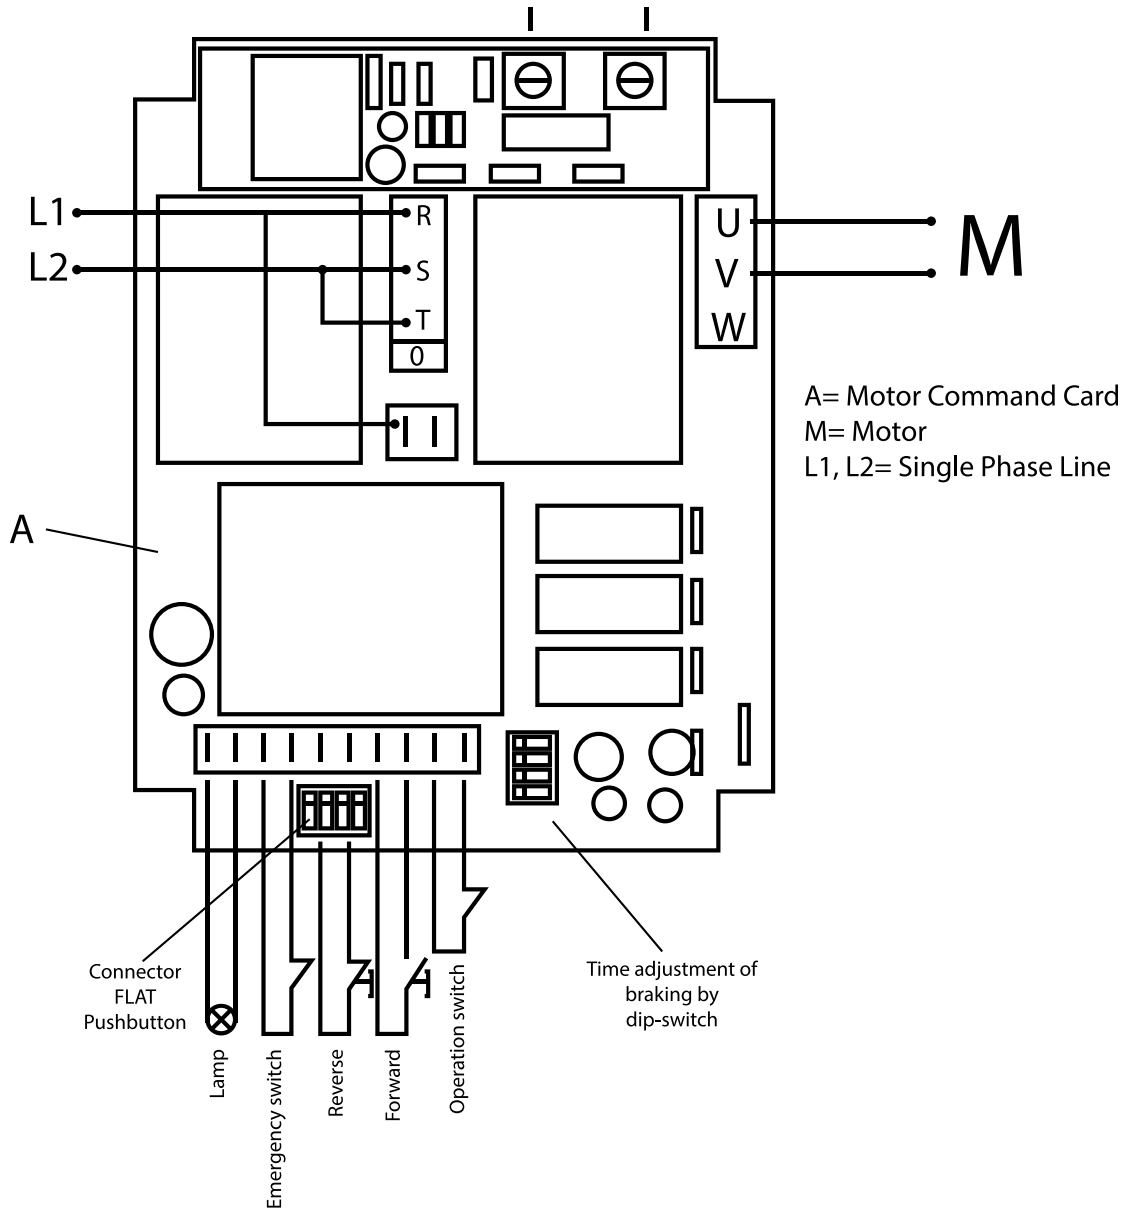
L1
L2
R
S
T
0
U
V
W
M

A= Motor Command Card
M= Motor
L1, L2= Single Phase Line

A

Connector FLAT Pushbutton

Time adjustment of braking by dip-switch

Lamp
Emergency switch
Reverse
Forward
Operation switch